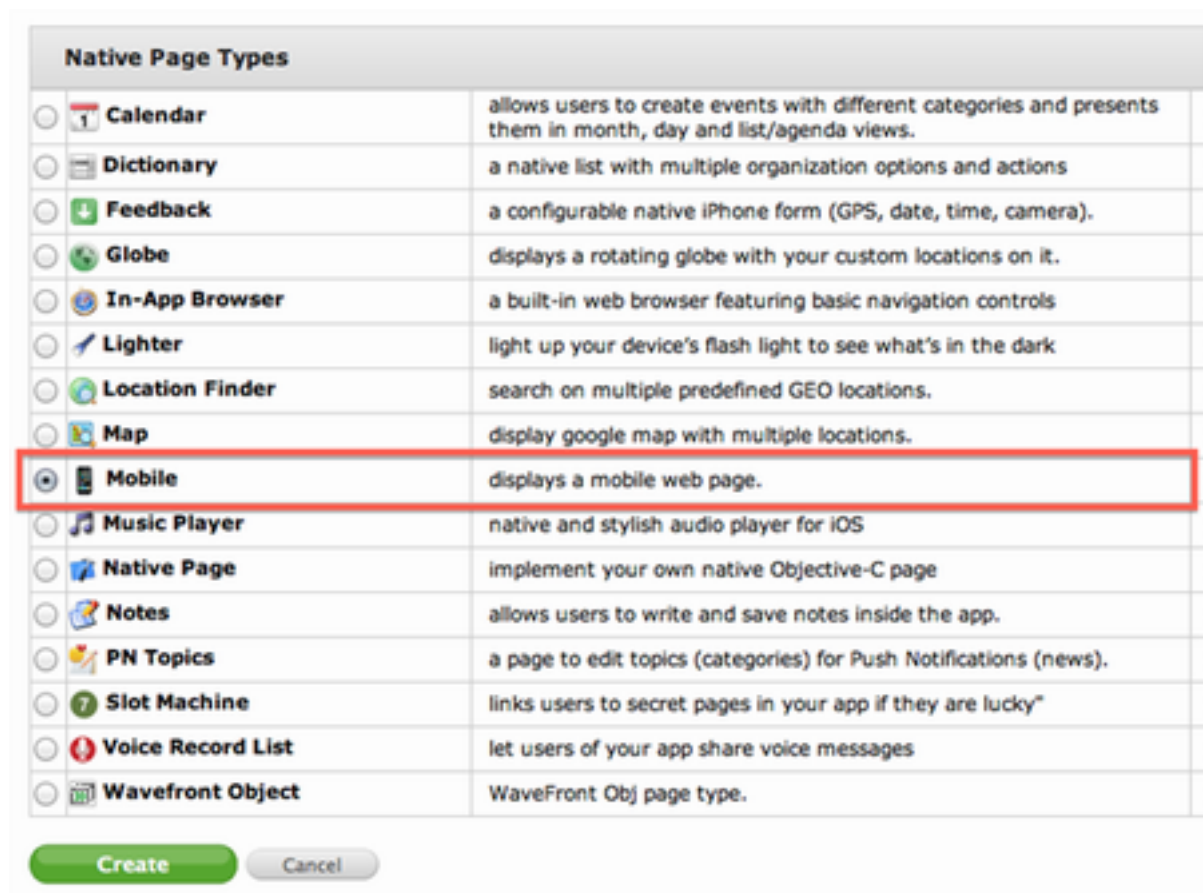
Native Page Types

| | |
|---|---|
| Calendar | allows users to create events with different categories and presents them in month, day and list/agenda views. |
| Dictionary | a native list with multiple organization options and actions |
| Feedback | a configurable native iPhone form (GPS, date, time, camera). |
| Globe | displays a rotating globe with your custom locations on it. |
| In-App Browser | a built-in web browser featuring basic navigation controls |
| Lighter | light up your device's flash light to see what's in the dark |
| Location Finder | search on multiple predefined GEO locations. |
| Map | display google map with multiple locations. |
| Mobile | displays a mobile web page. |
| Music Player | native and stylish audio player for iOS |
| Native Page | implement your own native Objective-C page |
| Notes | allows users to write and save notes inside the app. |
| PN Topics | a page to edit topics (categories) for Push Notifications (news). |
| Slot Machine | links users to secret pages in your app if they are lucky" |
| Voice Record List | let users of your app share voice messages |
| Wavefront Object | WaveFront Obj page type. |

Create Cancel